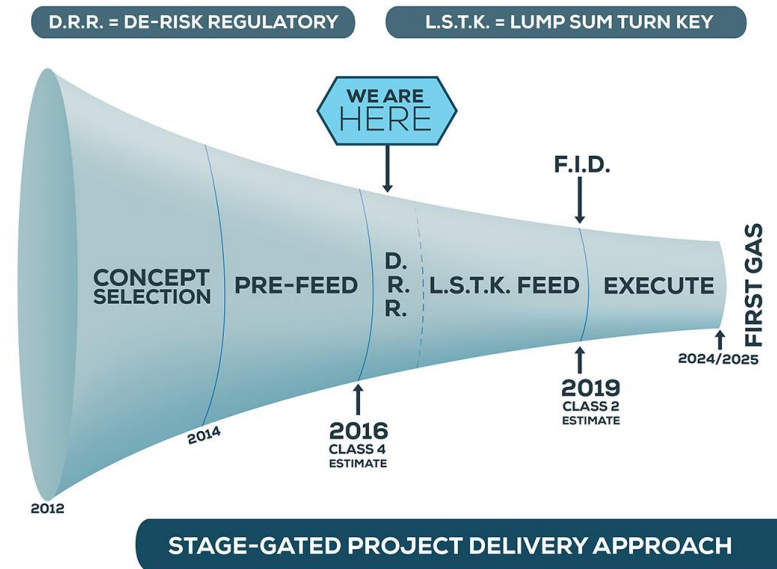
D.R.R. = DE-RISK REGULATORY

L.S.T.K. = LUMP SUM TURN KEY

WE ARE HERE

F.I.D.

CONCEPT SELECTION

PRE-FEED

D. R. R.

L.S.T.K. FEED

EXECUTE

FIRST GAS

2012

2014

2016
CLASS 4
ESTIMATE

2019
CLASS 2
ESTIMATE

2024/2025

STAGE-GATED PROJECT DELIVERY APPROACH